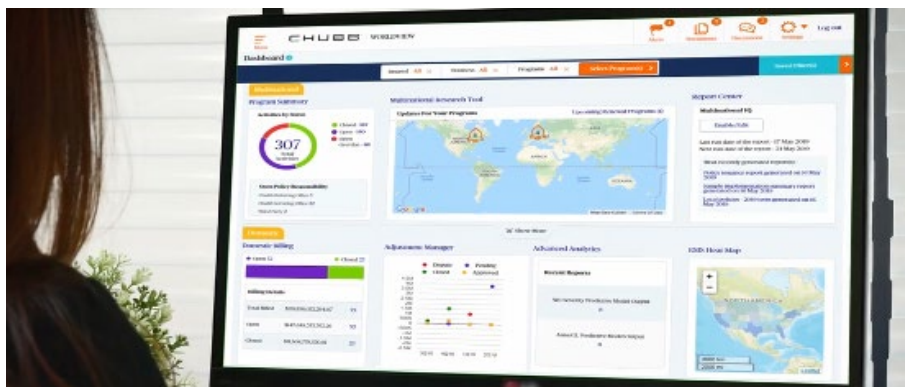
Menu CHUBB WORLDVIEW

Alerts Documents Discussions Settings Log out

Dashboard

Insured All Business All Programs All Select Programs

Search Filter(s)

Multinational

Program Summary

Activities by Status

307 Total Activities

Closed 300 Open 100 Open - Overdue 88

Multinational Research Tool

Updates For Your Programs

Upcoming Renewal Programs 30

Google

Report Center

Multinational FG

Last run date of the report : 07 May 2019
Next run date of the report : 24 May 2019

Most recently generated reports:

Show More

Domestic

Domestic Billing

Billing Details

| Total Billed | $0,000,000.00 | 99 |
|---|---|---|
| Open | $0,000,000.00 | 90 |
| Closed | $0,000,000.00 | 37 |

Adjustment Manager

Dispute Pending Closed Approved

Advanced Analytics

Recent Reports

EML Heat Map

NORTH AMERICA